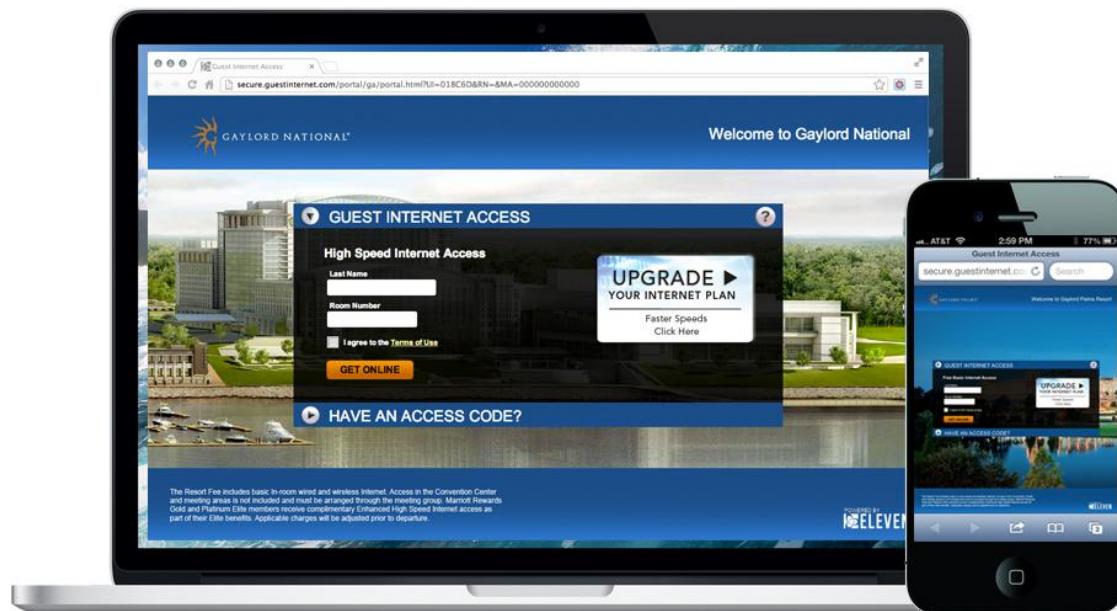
Guest Internet Access
secure.guestinternet.com/portal/ga/portal.html?UI=018C6D&RN=&MA=000000000000

GAYLORD NATIONAL®

Welcome to Gaylord National

GUEST INTERNET ACCESS

?

High Speed Internet Access

Last Name

Room Number

I agree to the Terms of Use

GET ONLINE

UPGRADE ▶
YOUR INTERNET PLAN

Faster Speeds
Click Here

HAVE AN ACCESS CODE?

The Resort Fee includes basic In-room wired and wireless Internet. Access in the Convention Center and meeting areas is not included and must be arranged through the meeting group. Marriott Rewards Gold and Platinum Elite members receive complimentary Enhanced High Speed Internet access as part of their Elite benefits. Applicable charges will be adjusted prior to departure.

POWERED BY
ELEVEN

AT&T
2:59 PM
77%
Guest Internet Access
secure.guestinternet.co
Search

Welcome to Gaylord Palms Resort

GUEST INTERNET ACCESS

UPGRADE
YOUR INTERNET PLAN

HAVE AN ACCESS CODE?

ELEVEN